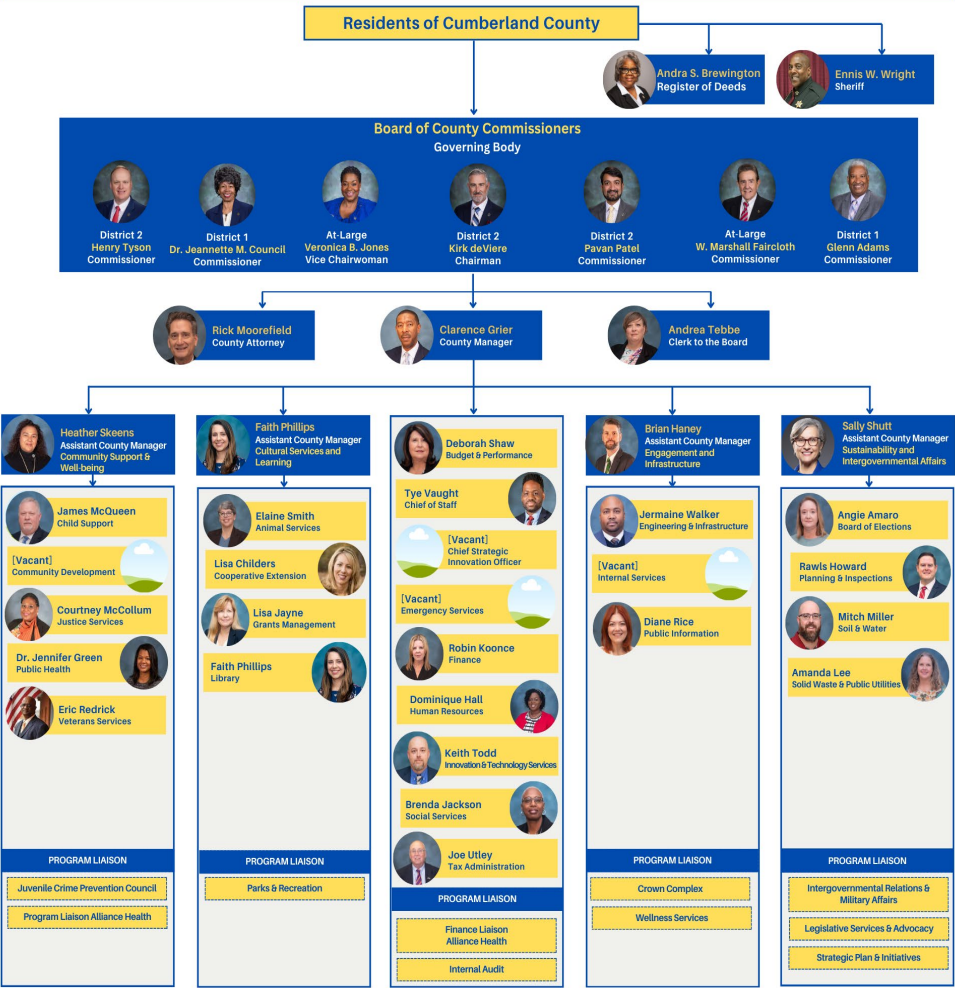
Residents of Cumberland County

Andra S. Brewington
Register of Deeds

Ennis W. Wright
Sheriff

Board of County Commissioners
Governing Body

District 2
Henry Tyson
Commissioner

District 1
Dr. Jeannette M. Council
Commissioner

At-Large
Veronica B. Jones
Vice Chairwoman

District 2
Kirk deViere
Chairman

District 2
Pavan Patel
Commissioner

At-Large
W. Marshall Faircloth
Commissioner

District 1
Glenn Adams
Commissioner

Rick Moorefield
County Attorney

Clarence Grier
County Manager

Andrea Tebbe
Clerk to the Board

Heather Skeens
Assistant County Manager
Community Support & Well-being

James McQueen
Child Support

[Vacant]
Community Development

Courtney McCollum
Justice Services

Dr. Jennifer Green
Public Health

Eric Redrick
Veterans Services

PROGRAM LIAISON

Juvenile Crime Prevention Council

Program Liaison Alliance Health

Faith Phillips
Assistant County Manager
Cultural Services and Learning

Elaine Smith
Animal Services

Lisa Childers
Cooperative Extension

Lisa Jayne
Grants Management

Faith Phillips
Library

PROGRAM LIAISON

Parks & Recreation

Deborah Shaw
Budget & Performance

Tye Vaught
Chief of Staff

[Vacant]
Chief Strategic Innovation Officer

[Vacant]
Emergency Services

Robin Koonce
Finance

Dominique Hall
Human Resources

Keith Todd
Innovation & Technology Services

Brenda Jackson
Social Services

Joe Utley
Tax Administration

PROGRAM LIAISON

Finance Liaison Alliance Health

Internal Audit

Brian Haney
Assistant County Manager
Engagement and Infrastructure

Jermaine Walker
Engineering & Infrastructure

[Vacant]
Internal Services

Diane Rice
Public Information

PROGRAM LIAISON

Crown Complex

Wellness Services

Sally Shutt
Assistant County Manager
Sustainability and Intergovernmental Affairs

Angie Amaro
Board of Elections

Rawls Howard
Planning & Inspections

Mitch Miller
Soil & Water

Amanda Lee
Solid Waste & Public Utilities

PROGRAM LIAISON

Intergovernmental Relations & Military Affairs

Legislative Services & Advocacy

Strategic Plan & Initiatives